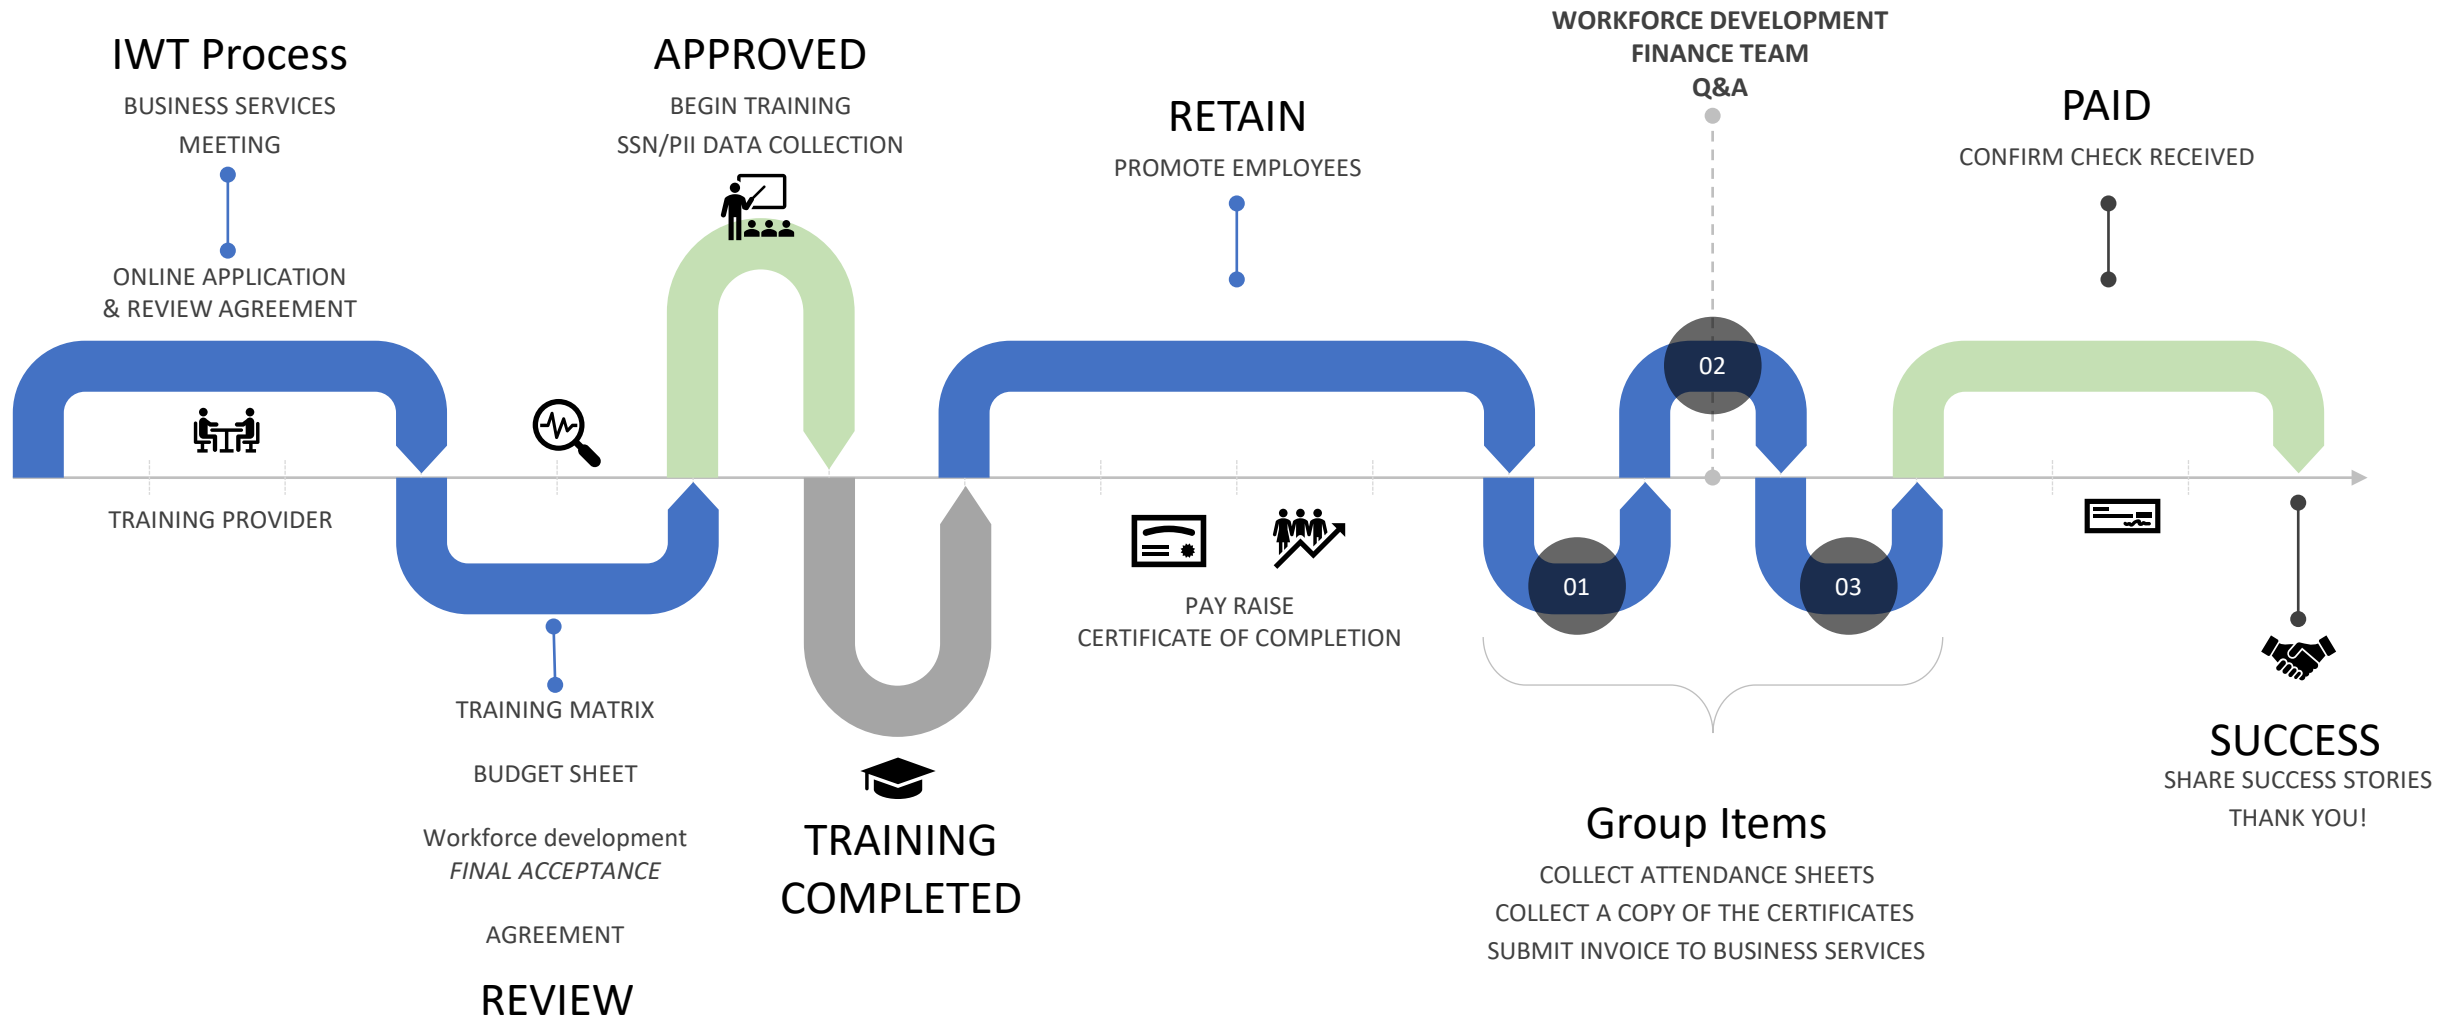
IWT Process

BUSINESS SERVICES

MEETING

ONLINE APPLICATION
& REVIEW AGREEMENT

TRAINING PROVIDER

APPROVED

BEGIN TRAINING

SSN/PII DATA COLLECTION

TRAINING MATRIX

BUDGET SHEET

Workforce development
*FINAL ACCEPTANCE*

AGREEMENT

REVIEW

TRAINING
COMPLETED

RETAIN

PROMOTE EMPLOYEES

PAY RAISE
CERTIFICATE OF COMPLETION

WORKFORCE DEVELOPMENT
FINANCE TEAM
Q&A

02

01

03

Group Items

COLLECT ATTENDANCE SHEETS
COLLECT A COPY OF THE CERTIFICATES
SUBMIT INVOICE TO BUSINESS SERVICES

PAID

CONFIRM CHECK RECEIVED

SUCCESS
SHARE SUCCESS STORIES
THANK YOU!